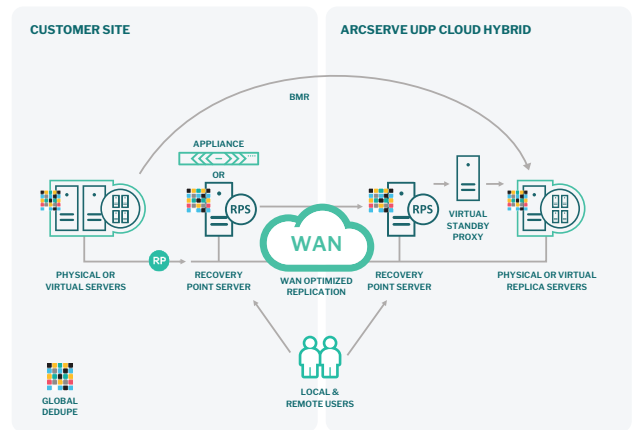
CUSTOMER SITE

ARCSERVE UDP CLOUD HYBRID

BMR

APPLIANCE

OR

RPS

RPS

WAN

VIRTUAL STANDBY PROXY

RP

PHYSICAL OR VIRTUAL SERVERS

RECOVERY POINT SERVER

WAN OPTIMIZED REPLICATION

RECOVERY POINT SERVER

PHYSICAL OR VIRTUAL REPLICA SERVERS

GLOBAL DEDUPE

LOCAL & REMOTE USERS